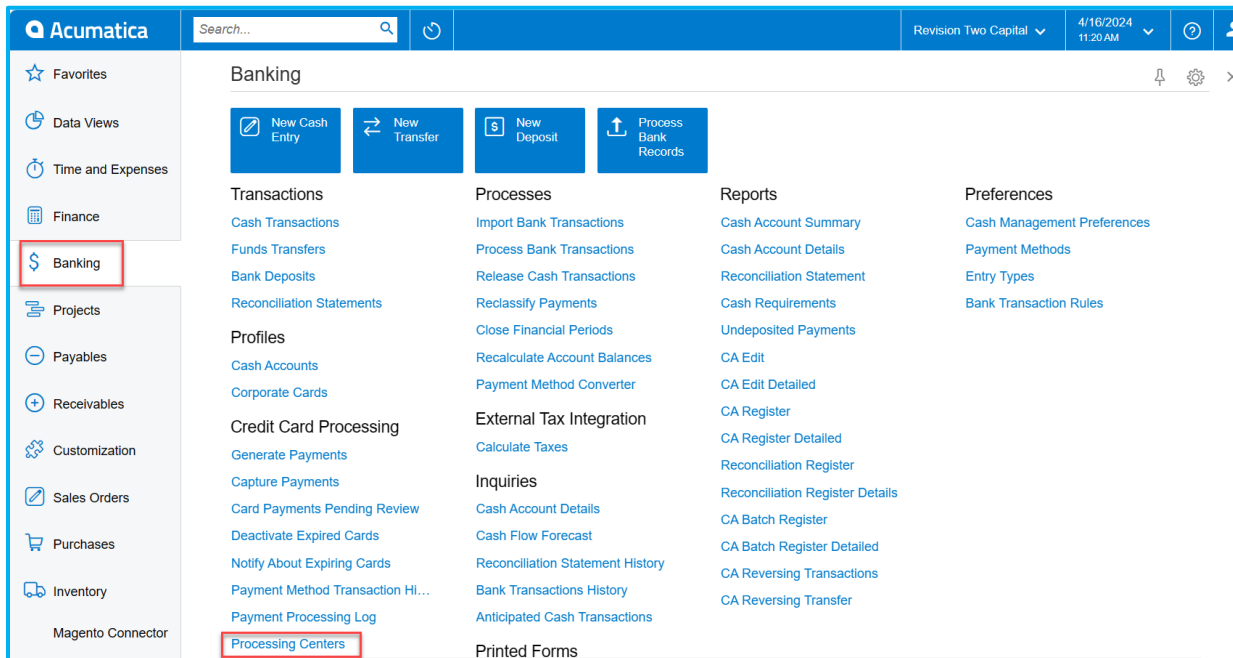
Acumatica

Search...

Revision Two Capital

4/16/2024
11:20 AM

Favorites

Data Views

Time and Expenses

Finance

Banking

Projects

Payables

Receivables

Customization

Sales Orders

Purchases

Inventory

Magento Connector

Banking

New Cash Entry

New Transfer

New Deposit

Process Bank Records

Transactions

Cash Transactions

Funds Transfers

Bank Deposits

Reconciliation Statements

Profiles

Cash Accounts

Corporate Cards

Credit Card Processing

Generate Payments

Capture Payments

Card Payments Pending Review

Deactivate Expired Cards

Notify About Expiring Cards

Payment Method Transaction Hi...

Payment Processing Log

Processing Centers

Processes

Import Bank Transactions

Process Bank Transactions

Release Cash Transactions

Reclassify Payments

Close Financial Periods

Recalculate Account Balances

Payment Method Converter

External Tax Integration

Calculate Taxes

Inquiries

Cash Account Details

Cash Flow Forecast

Reconciliation Statement History

Bank Transactions History

Anticipated Cash Transactions

Printed Forms

Reports

Cash Account Summary

Cash Account Details

Reconciliation Statement

Cash Requirements

Undeposited Payments

CA Edit

CA Edit Detailed

CA Register

CA Register Detailed

Reconciliation Register

Reconciliation Register Details

CA Batch Register

CA Batch Register Detailed

CA Reversing Transactions

CA Reversing Transfer

Preferences

Cash Management Preferences

Payment Methods

Entry Types

Bank Transaction Rules